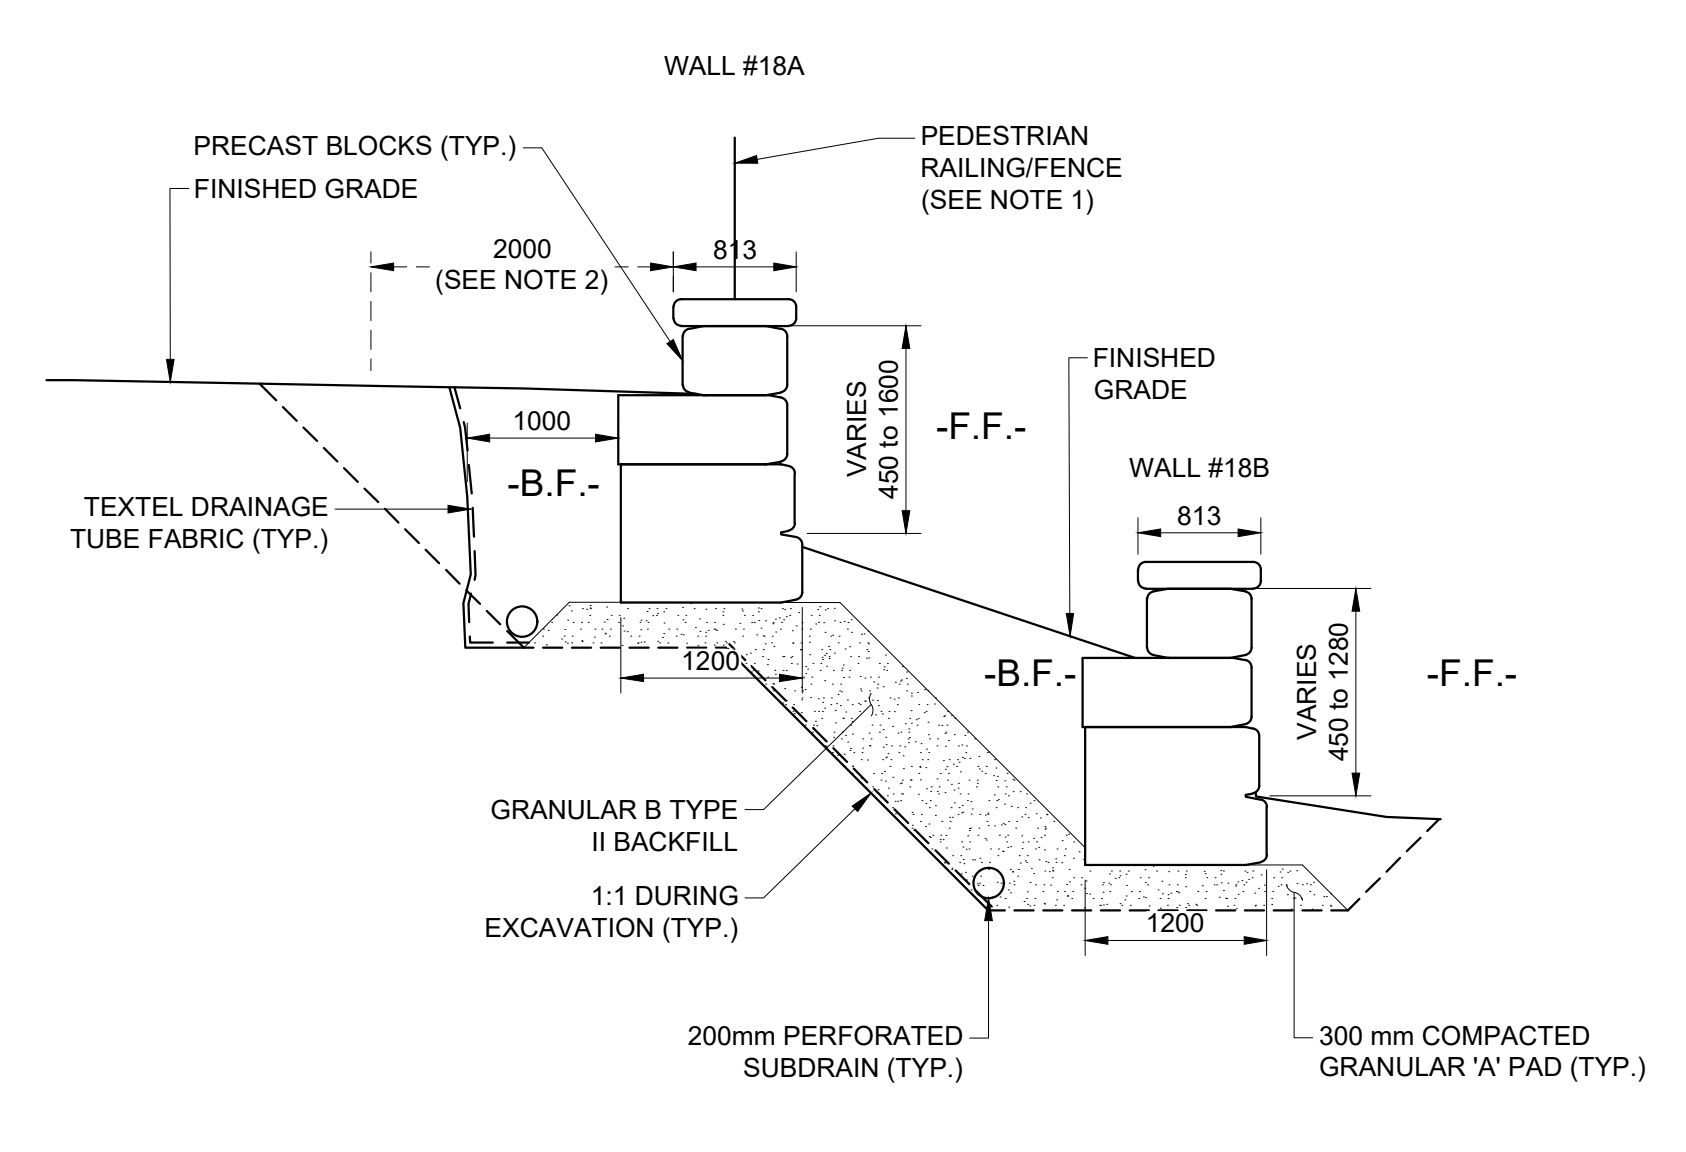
WALL #18A

PRECAST BLOCKS (TYP.)

PEDESTRIAN RAILING/FENCE (SEE NOTE 1)

FINISHED GRADE

2000 (SEE NOTE 2)

813

1000

VARIES 450 to 1600

-F.F.-

-B.F.-

FINISHED GRADE

WALL #18B

813

TEXTEL DRAINAGE TUBE FABRIC (TYP.)

1200

-B.F.-

VARIES 450 to 1280

-F.F.-

GRANULAR B TYPE II BACKFILL

1:1 DURING EXCAVATION (TYP.)

1200

200mm PERFORATED SUBDRAIN (TYP.)

300 mm COMPACTED GRANULAR 'A' PAD (TYP.)